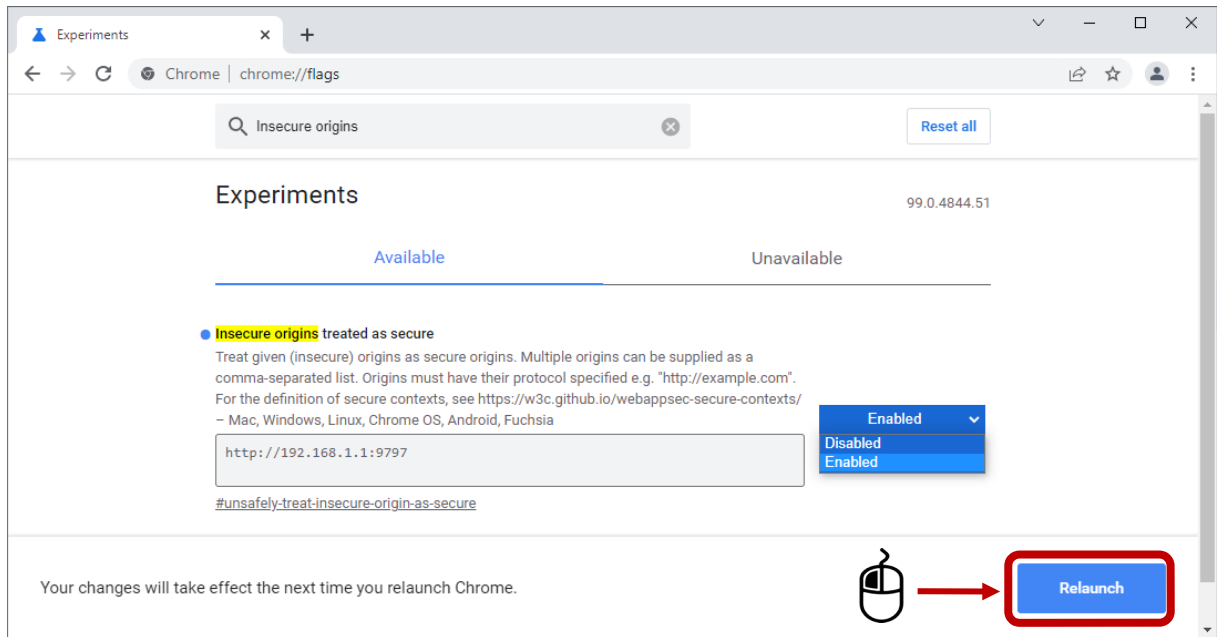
Experiments

Chrome | chrome://flags

Insecure origins

Reset all

Experiments

99.0.4844.51

Available

Unavailable

Insecure origins treated as secure

Treat given (insecure) origins as secure origins. Multiple origins can be supplied as a comma-separated list. Origins must have their protocol specified e.g. "http://example.com". For the definition of secure contexts, see https://w3c.github.io/webappsec-secure-contexts/ – Mac, Windows, Linux, Chrome OS, Android, Fuchsia

http://192.168.1.1:9797

Enabled

Disabled

Enabled

#unsafely-treat-insecure-origin-as-secure

Your changes will take effect the next time you relaunch Chrome.

Relaunch